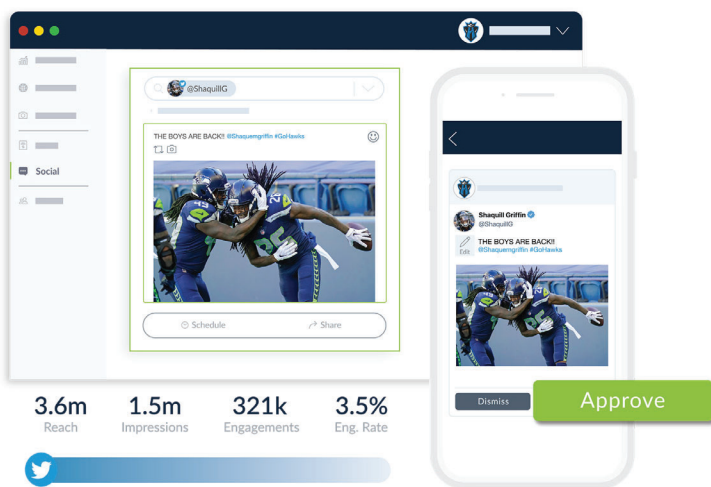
Social

@ShaquillG

THE BOYS ARE BACK!! @Shaquemgriffin #GoHawks

Schedule

Share

Shaquill Griffin
@ShaquillG

Edit

THE BOYS ARE BACK!! @Shaquemgriffin #GoHawks

Dismiss

Approve

3.6m
Reach

1.5m
Impressions

321k
Engagements

3.5%
Eng. Rate